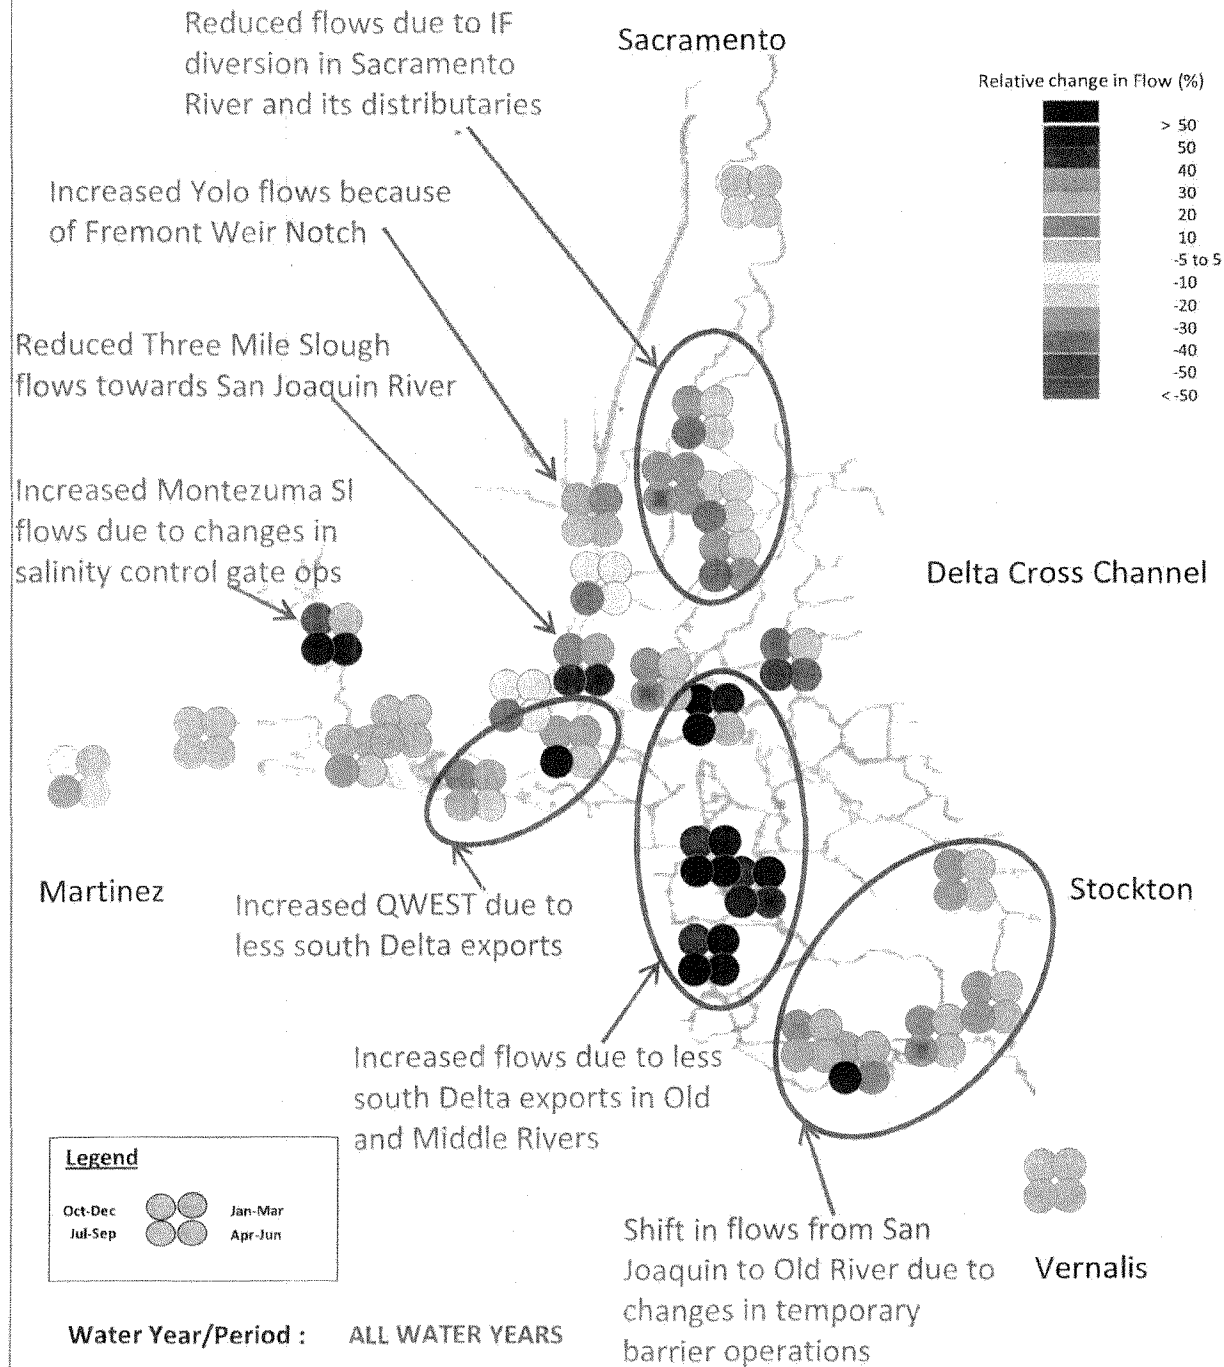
Reduced flows due to IF diversion in Sacramento River and its distributaries

Sacramento

Relative change in Flow (%)
> 50
50
40
30
20
10
-5 to 5
-10
-20
-30
-40
-50
< -50

Increased Yolo flows because of Fremont Weir Notch

Reduced Three Mile Slough flows towards San Joaquin River

Increased Montezuma Sl flows due to changes in salinity control gate ops

Delta Cross Channel

Martinez

Increased QWEST due to less south Delta exports

Stockton

Increased flows due to less south Delta exports in Old and Middle Rivers

Legend
Oct-Dec Jan-Mar
Jul-Sep Apr-Jun

Shift in flows from San Joaquin to Old River due to changes in temporary barrier operations

Vernalis

Water Year/Period : ALL WATER YEARS